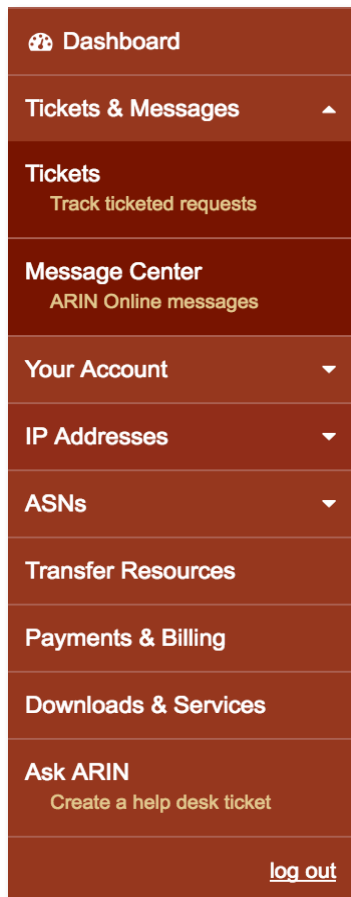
Dashboard

Tickets & Messages

Tickets
Track ticketed requests

Message Center
ARIN Online messages

Your Account

IP Addresses

ASNs

Transfer Resources

Payments & Billing

Downloads & Services

Ask ARIN
Create a help desk ticket

log out